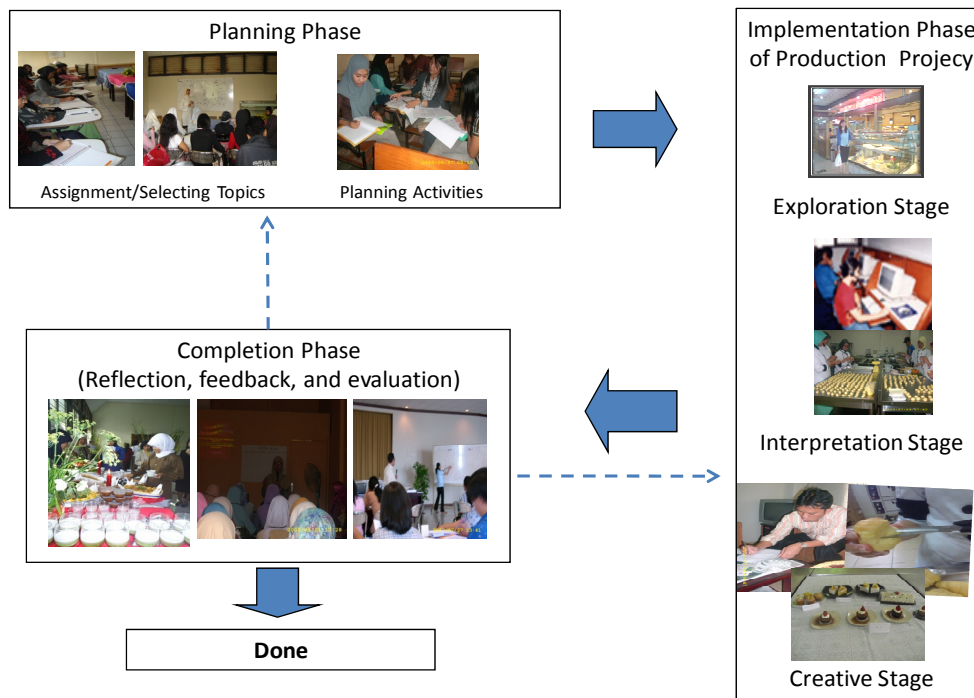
Planning Phase

Assignment/Selecting Topics

Planning Activities

Implementation Phase of Production Projecy

Exploration Stage

Interpretation Stage

Creative Stage

Completion Phase (Reflection, feedback, and evaluation)

Done